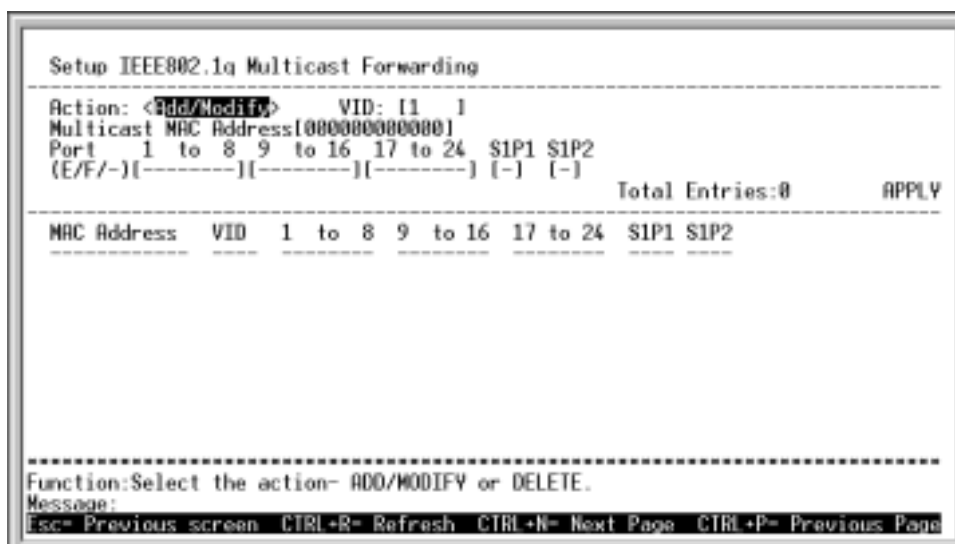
Setup IEEE802.1q Multicast Forwarding

Action: <Add/Modify> VID: [1 ]
Multicast MAC Address[000000000000]
Port 1 to 8 9 to 16 17 to 24 S1P1 S1P2
(E/F/-)[--------][--------][--------] [-] [-]
Total Entries:0 APPLY

MAC Address VID 1 to 8 9 to 16 17 to 24 S1P1 S1P2

Function:Select the action- ADD/MODIFY or DELETE.
Message:
Esc= Previous screen CTRL+R= Refresh CTRL+N= Next Page CTRL+P= Previous Page